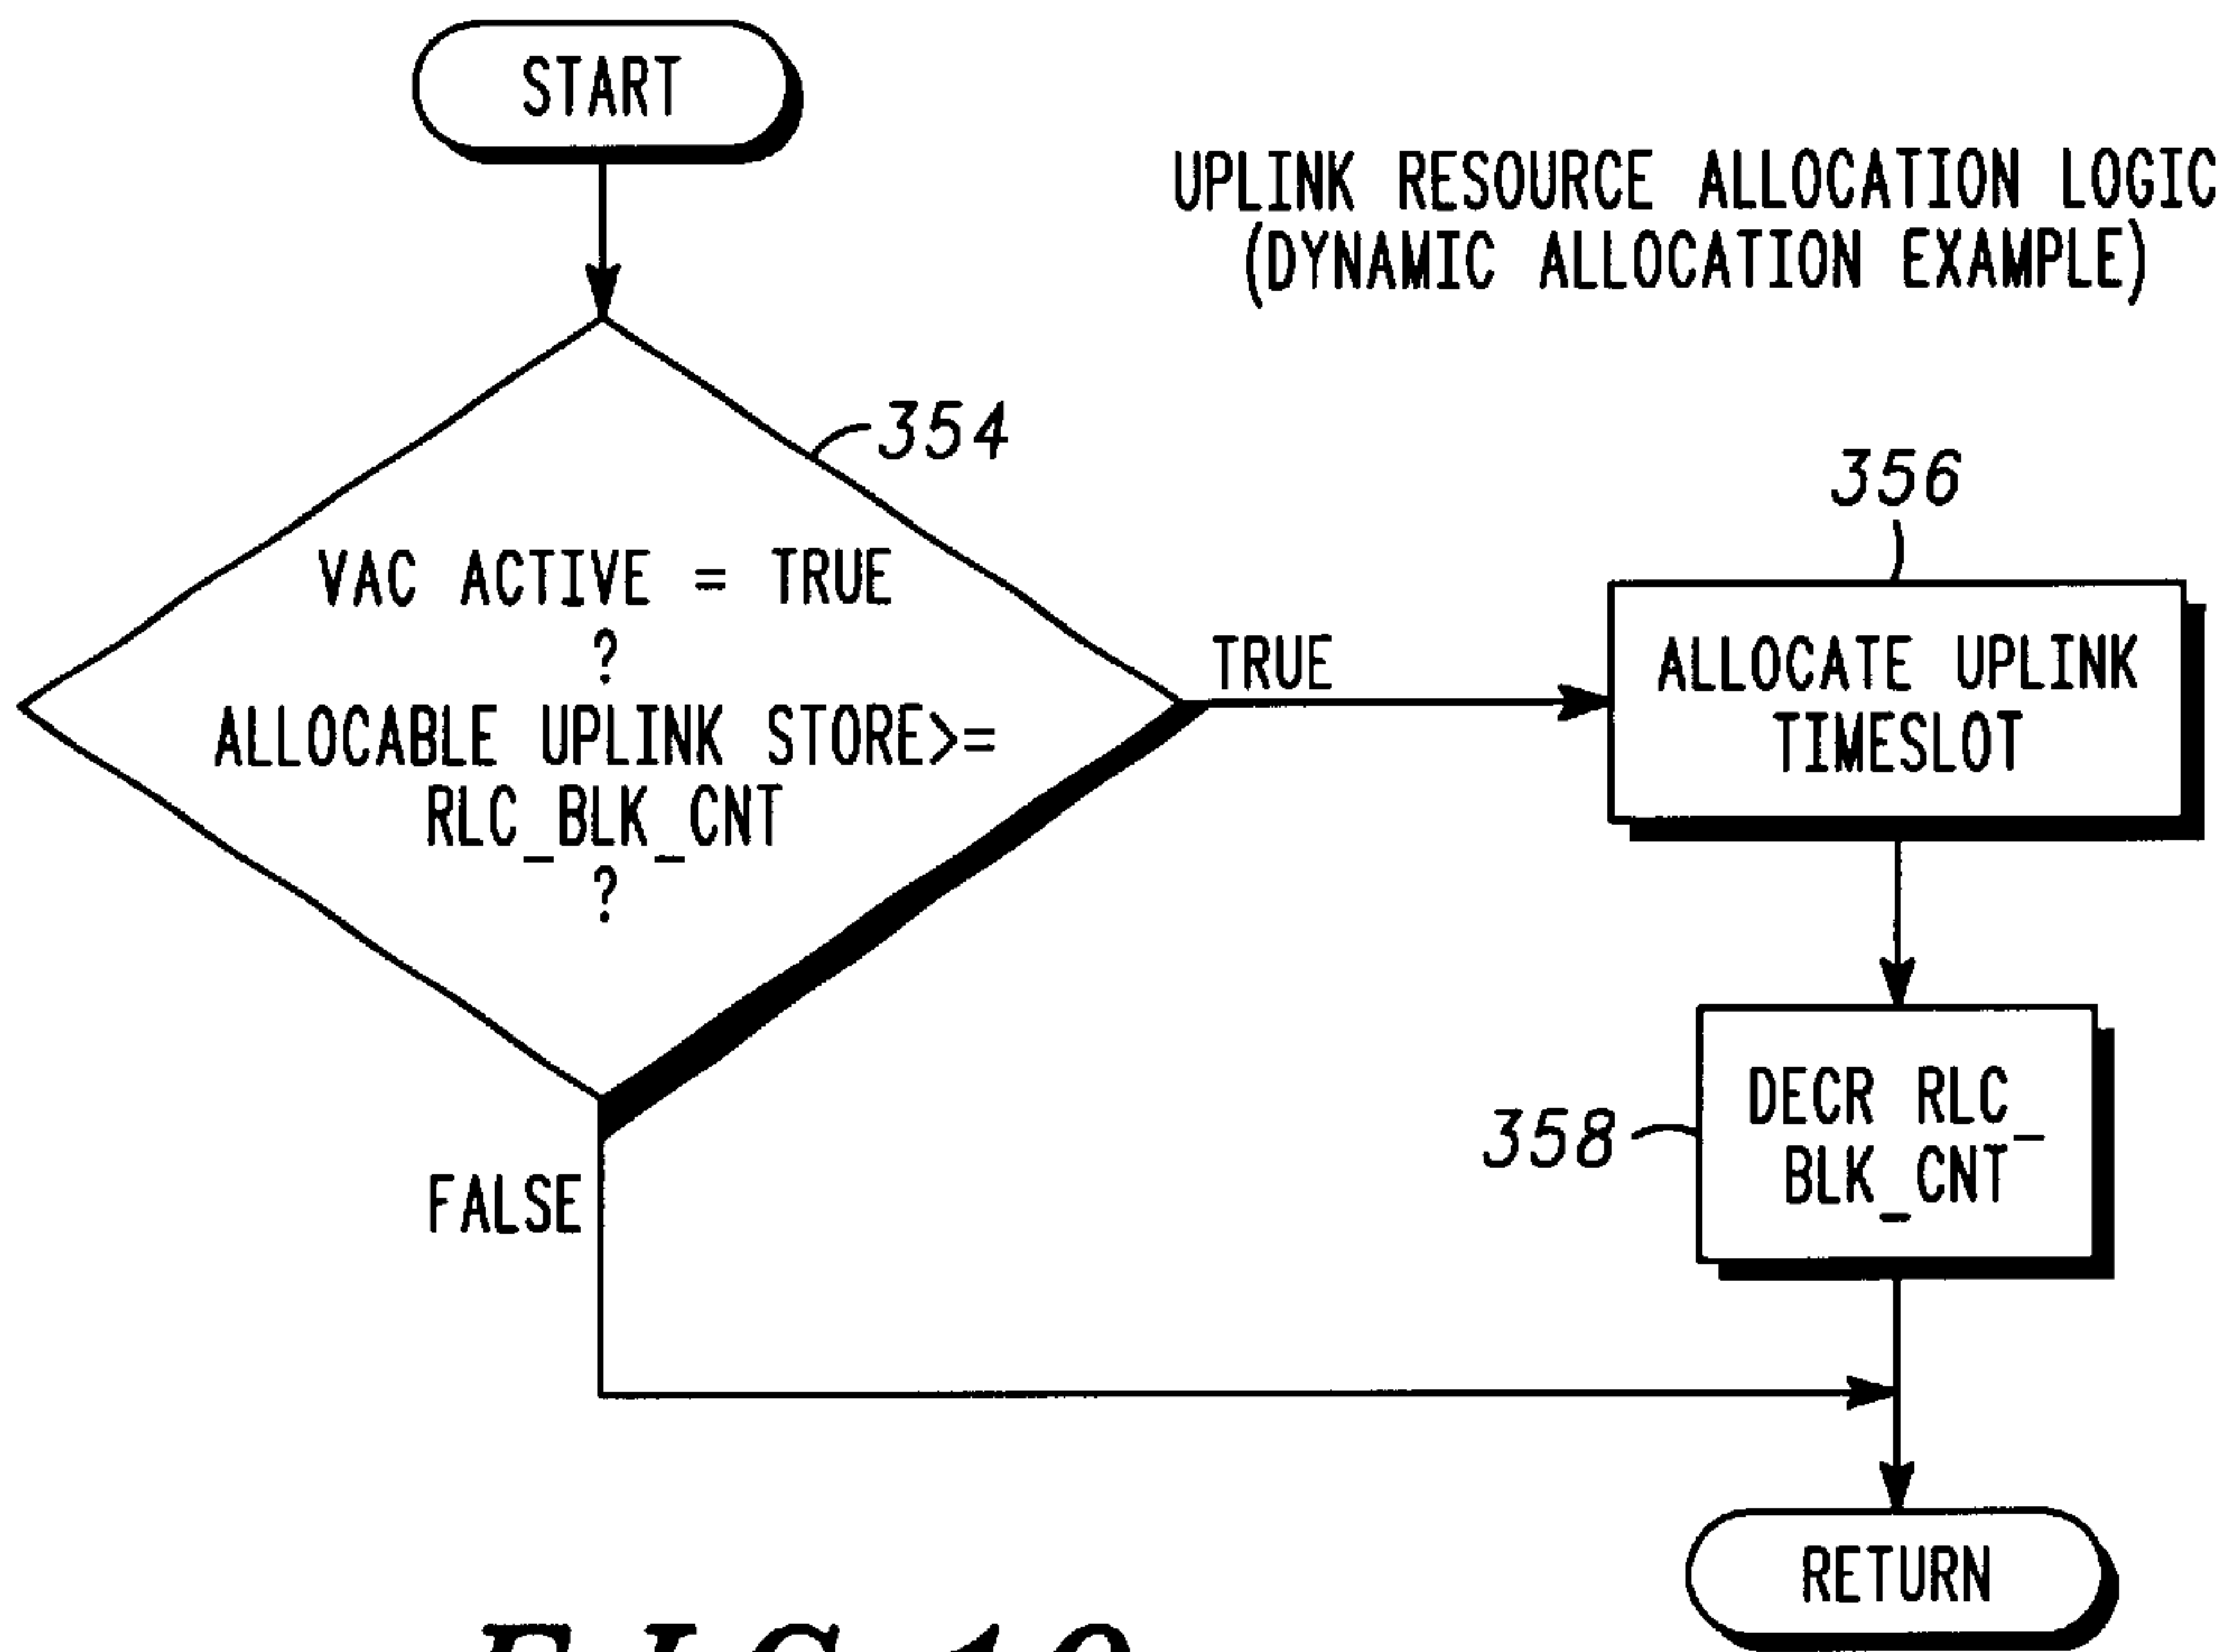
START

UPLINK RESOURCE ALLOCATION LOGIC
(DYNAMIC ALLOCATION EXAMPLE)

354

VAC ACTIVE = TRUE
?
ALLOCABLE UPLINK STORE>=
RLC_BLK_CNT
?

TRUE

356

ALLOCATE UPLINK TIMESLOT

358

DECR RLC_BLK_CNT

FALSE

RETURN

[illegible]